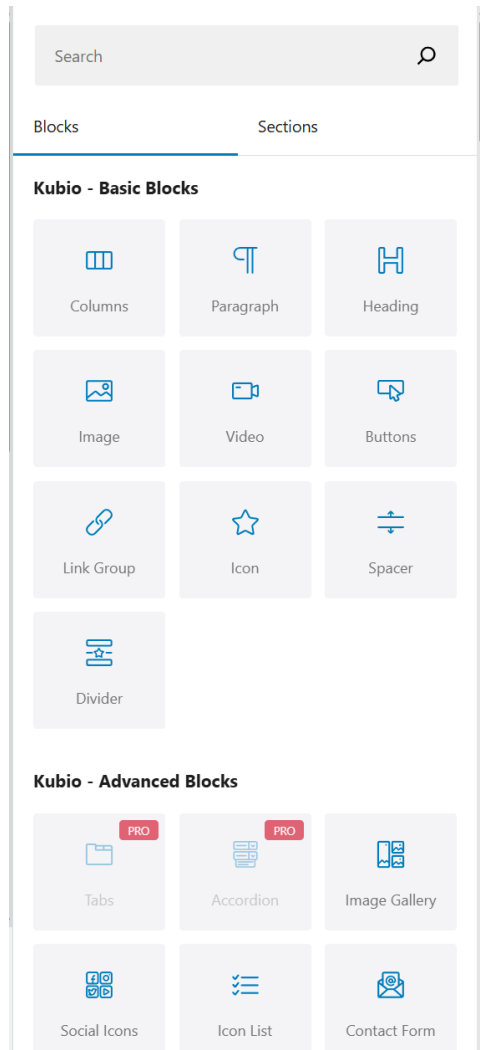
Search

Blocks

Sections

Kubio - Basic Blocks

Columns

Paragraph

Heading

Image

Video

Buttons

Link Group

Icon

Spacer

Divider

Kubio - Advanced Blocks

PRO

Tabs

PRO

Accordion

Image Gallery

Social Icons

Icon List

Contact Form